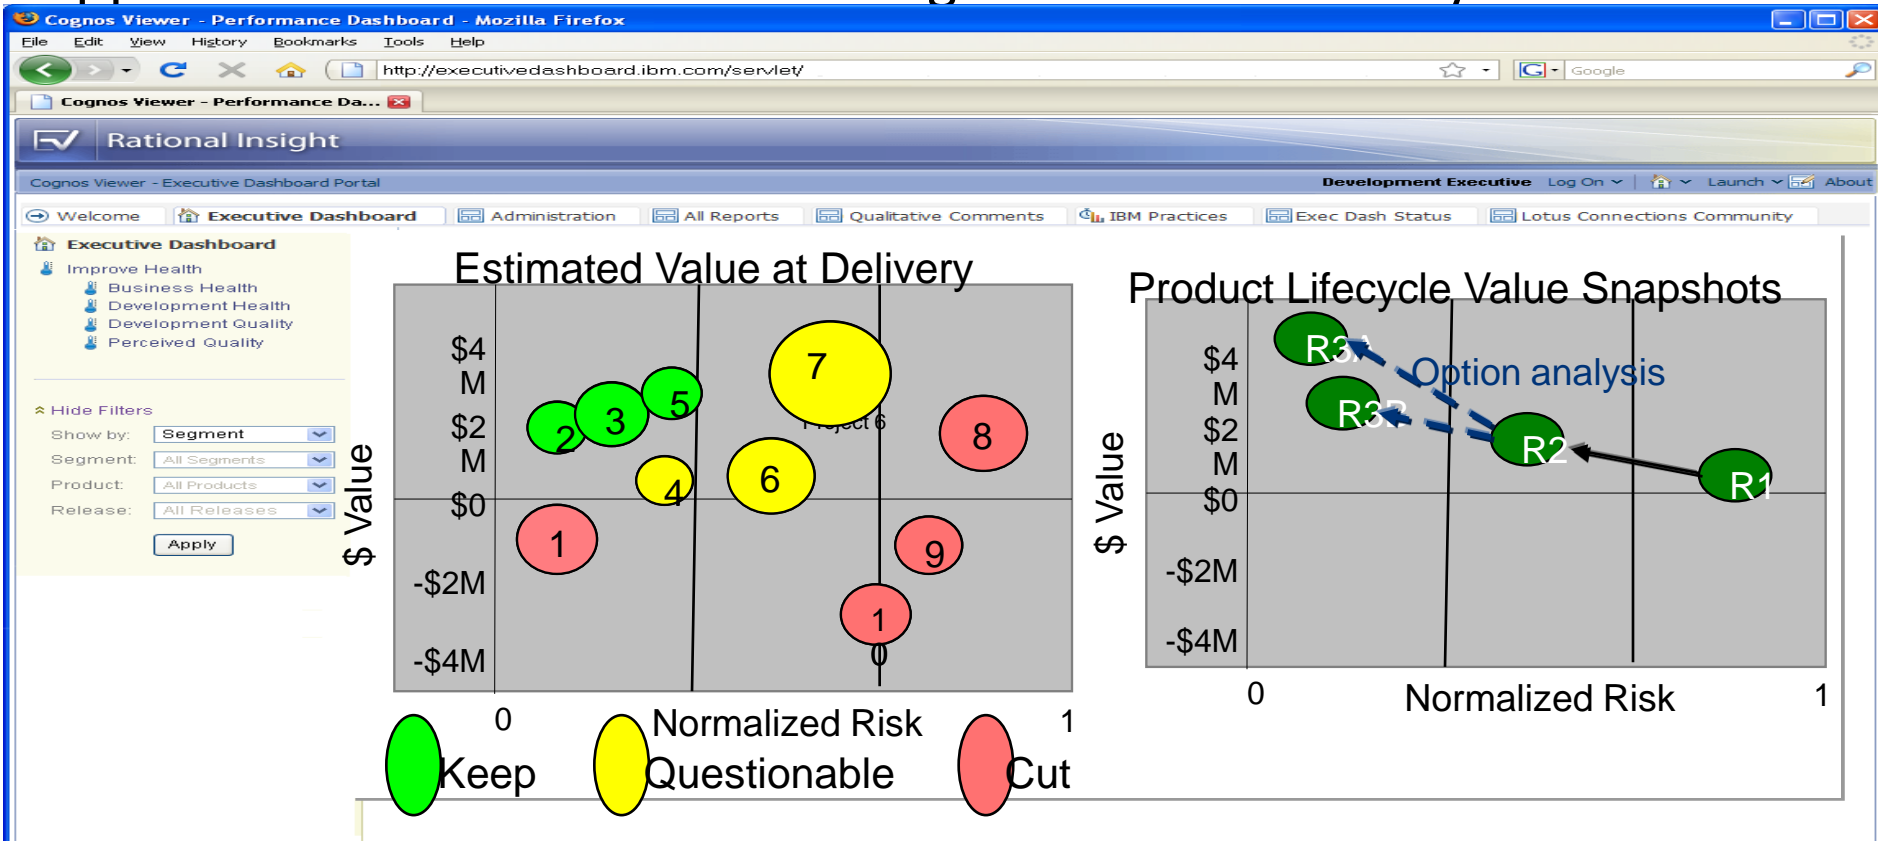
Cognos Viewer - Performance Dashboard - Mozilla Firefox

File Edit View History Bookmarks Tools Help

http://executivedashboard.ibm.com/servlet/

Google

Cognos Viewer - Performance Da...

Rational Insight

Cognos Viewer - Executive Dashboard Portal

Development Executive Log On Launch About

Welcome Executive Dashboard Administration All Reports Qualitative Comments IBM Practices Exec Dash Status Lotus Connections Community

Executive Dashboard
Improve Health
Business Health
Development Health
Development Quality
Perceived Quality

Hide Filters
Show by: Segment
Segment: All Segments
Product: All Products
Release: All Releases
Apply

Estimated Value at Delivery

$ Value

$4 M
$2 M
$0
-$2M
-$4M

7
2
3
5
Project 6
8
4
6
1
9
1
0

0 Normalized Risk 1

Keep Questionable Cut

Product Lifecycle Value Snapshots

$ Value

$4 M
$2 M
$0
-$2M
-$4M

R3A
Option analysis
R3B
R2
R1

0 Normalized Risk 1